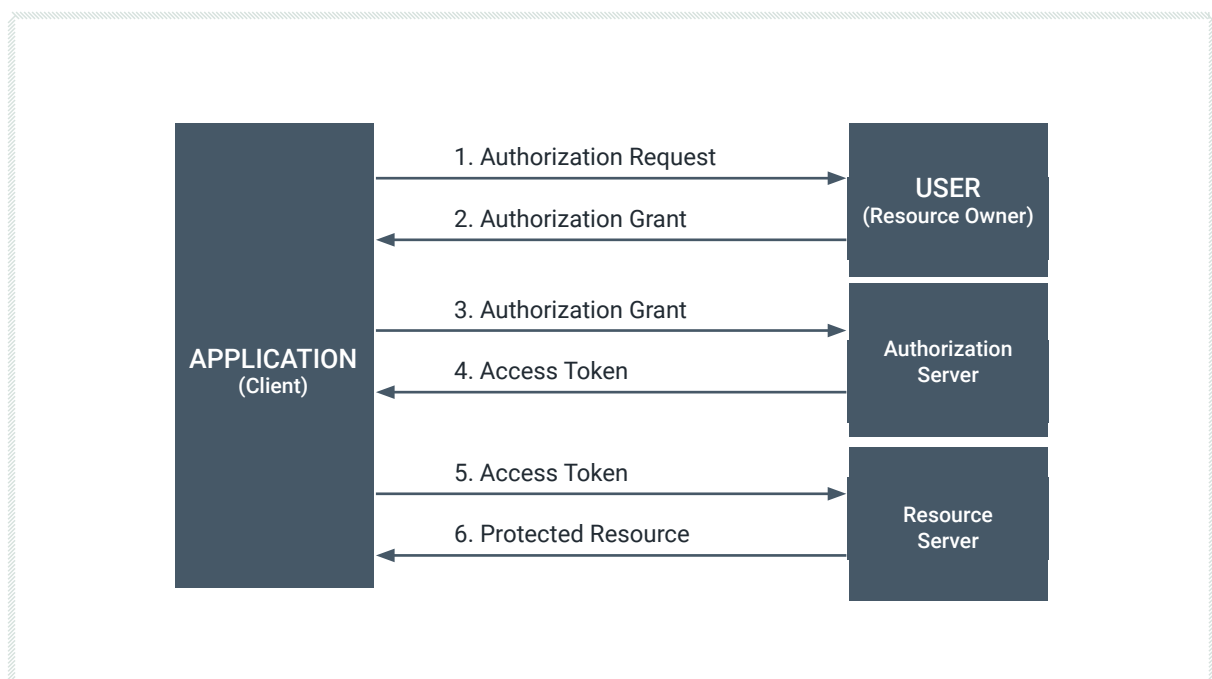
APPLICATION
(Client)

1. Authorization Request

2. Authorization Grant

USER
(Resource Owner)

3. Authorization Grant

4. Access Token

Authorization Server

5. Access Token

6. Protected Resource

Resource Server